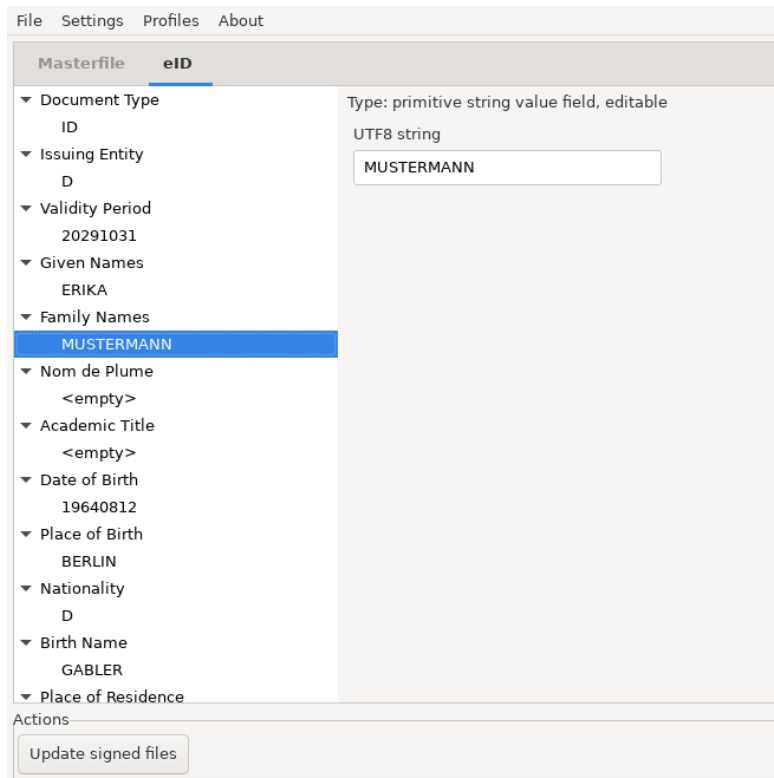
File Settings Profiles About

Masterfile eID

Document Type
ID
Issuing Entity
D
Validity Period
20291031
Given Names
ERIKA
Family Names
MUSTERMANN
Nom de Plume
<empty>
Academic Title
<empty>
Date of Birth
19640812
Place of Birth
BERLIN
Nationality
D
Birth Name
GABLER
Place of Residence

Type: primitive string value field, editable
UTF8 string
MUSTERMANN

Actions
Update signed files